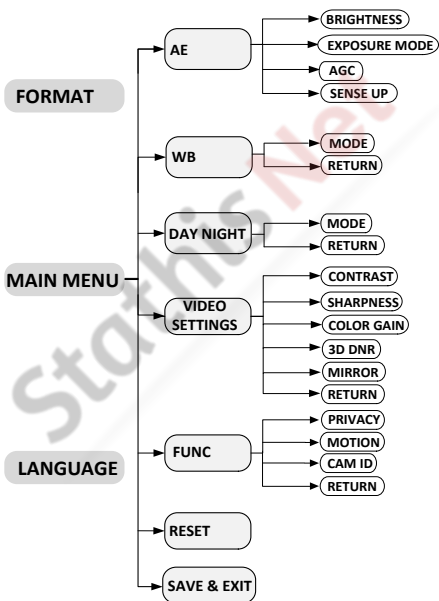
FORMAT

MAIN MENU

LANGUAGE

AE

BRIGHTNESS

EXPOSURE MODE

AGC

SENSE UP

WB

MODE

RETURN

DAY NIGHT

MODE

RETURN

VIDEO SETTINGS

CONTRAST

SHARPNESS

COLOR GAIN

3D DNR

MIRROR

RETURN

FUNC

PRIVACY

MOTION

CAM ID

RETURN

RESET

SAVE & EXIT

StathisNet